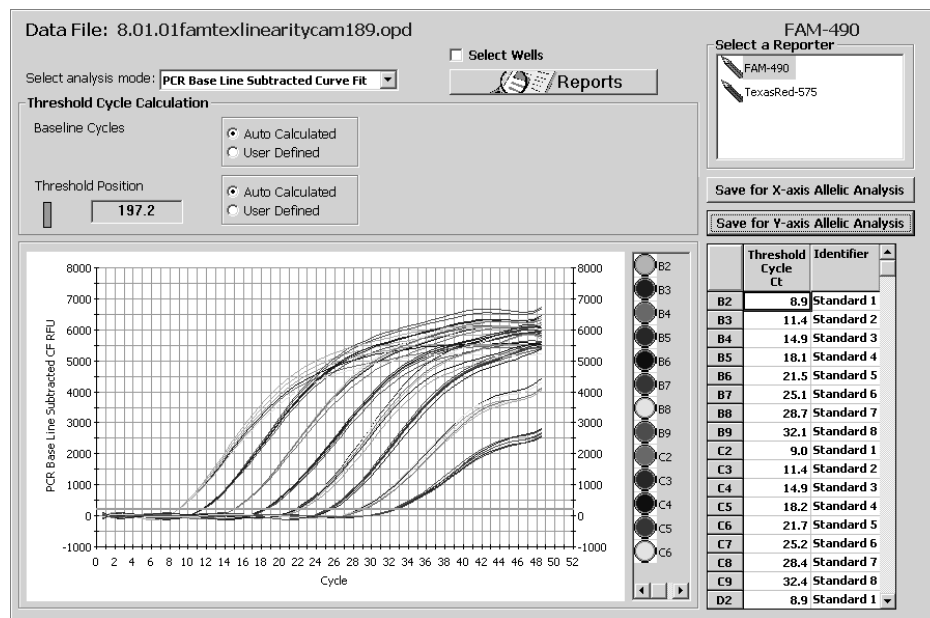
Data File: 8.01.01famtexlinearitycam189.opd

FAM-490

Select a Reporter

FAM-490

TexasRed-575

Select Wells

Select analysis mode: PCR Base Line Subtracted Curve Fit

Reports

Threshold Cycle Calculation

Baseline Cycles

Auto Calculated
User Defined

Threshold Position

197.2

Auto Calculated
User Defined

Save for X-axis Allelic Analysis

Save for Y-axis Allelic Analysis

| | Threshold Cycle Ct | Identifier |
|---|---|---|
| B2 | 8.9 | Standard 1 |
| B3 | 11.4 | Standard 2 |
| B4 | 14.9 | Standard 3 |
| B5 | 18.1 | Standard 4 |
| B6 | 21.5 | Standard 5 |
| B7 | 25.1 | Standard 6 |
| B8 | 28.7 | Standard 7 |
| B9 | 32.1 | Standard 8 |
| C2 | 9.0 | Standard 1 |
| C3 | 11.4 | Standard 2 |
| C4 | 14.9 | Standard 3 |
| C5 | 18.2 | Standard 4 |
| C6 | 21.7 | Standard 5 |
| C7 | 25.2 | Standard 6 |
| C8 | 28.4 | Standard 7 |
| C9 | 32.4 | Standard 8 |
| D2 | 8.9 | Standard 1 |

8000 7000 6000 5000 4000 3000 2000 1000 0 -1000

PCR Base Line Subtracted CF RFU

0 2 4 6 8 10 12 14 16 18 20 22 24 26 28 30 32 34 36 38 40 42 44 46 48 50 52

Cycle

B2 B3 B4 B5 B6 B7 B8 B9 C2 C3 C4 C5 C6